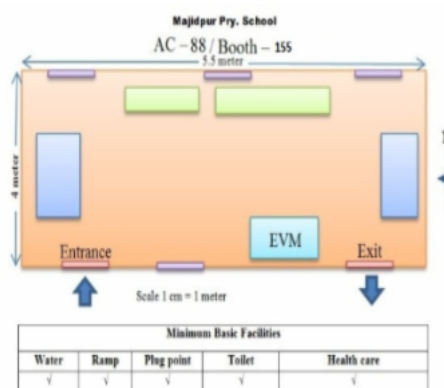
Majidpur Pry. School

AC – 88 / Booth – 155

5.5 meter

4 meter

EVM

Entrance

Exit

Scale 1 cm = 1 meter

| Minimum Basic Facilities | | | | |
|---|---|---|---|---|
| Water | Ramp | Plug point | Toilet | Health care |
| √ | √ | √ | √ | √ |